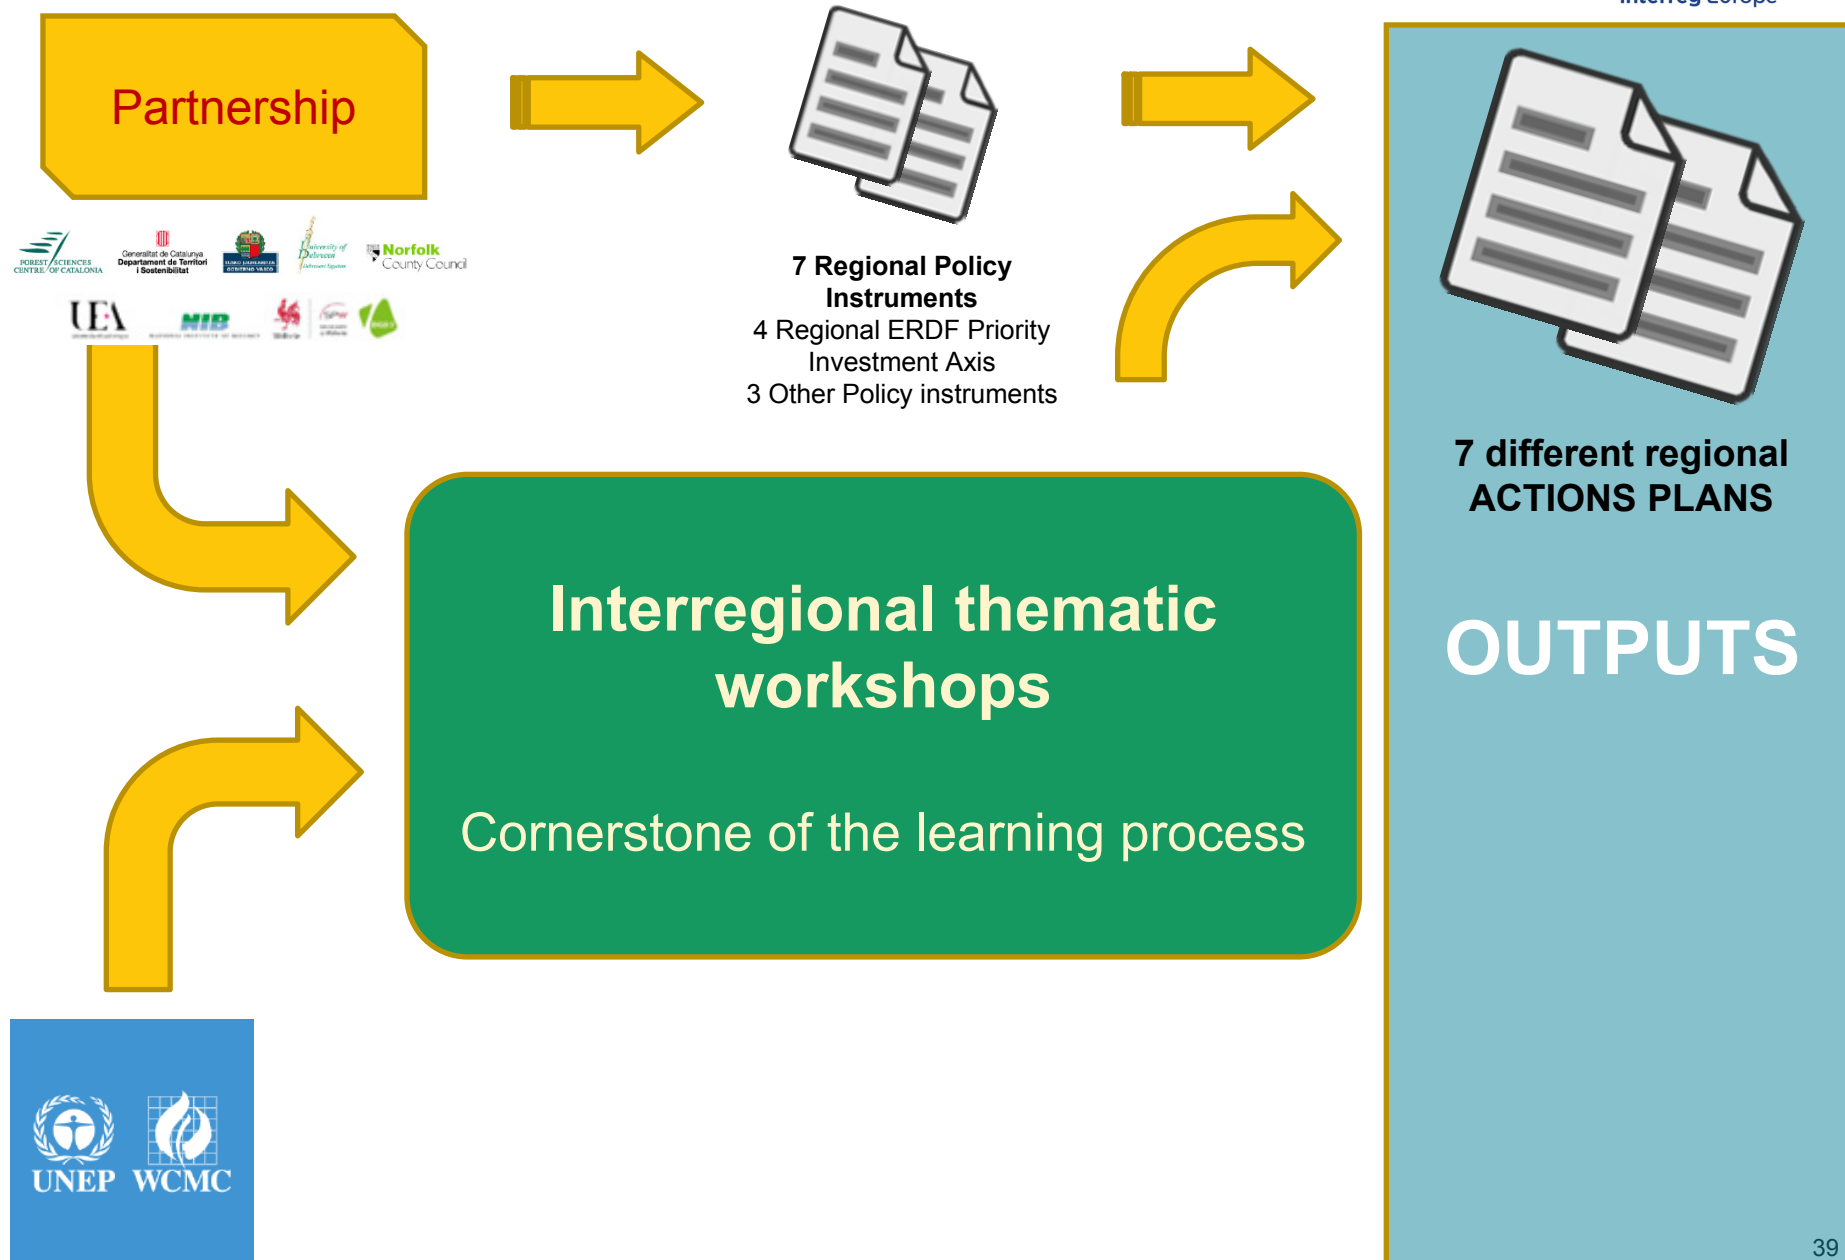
Partnership

FOREST SCIENCES CENTRE OF CATALONIA

Generalitat de Catalunya Departament de Territori i Sostenibilitat

University of Debrecen

Norfolk County Council

UEA

NIB

7 Regional Policy Instruments
4 Regional ERDF Priority Investment Axis
3 Other Policy instruments

7 different regional ACTIONS PLANS

OUTPUTS

Interregional thematic workshops

Cornerstone of the learning process

UNEP WCMC

39